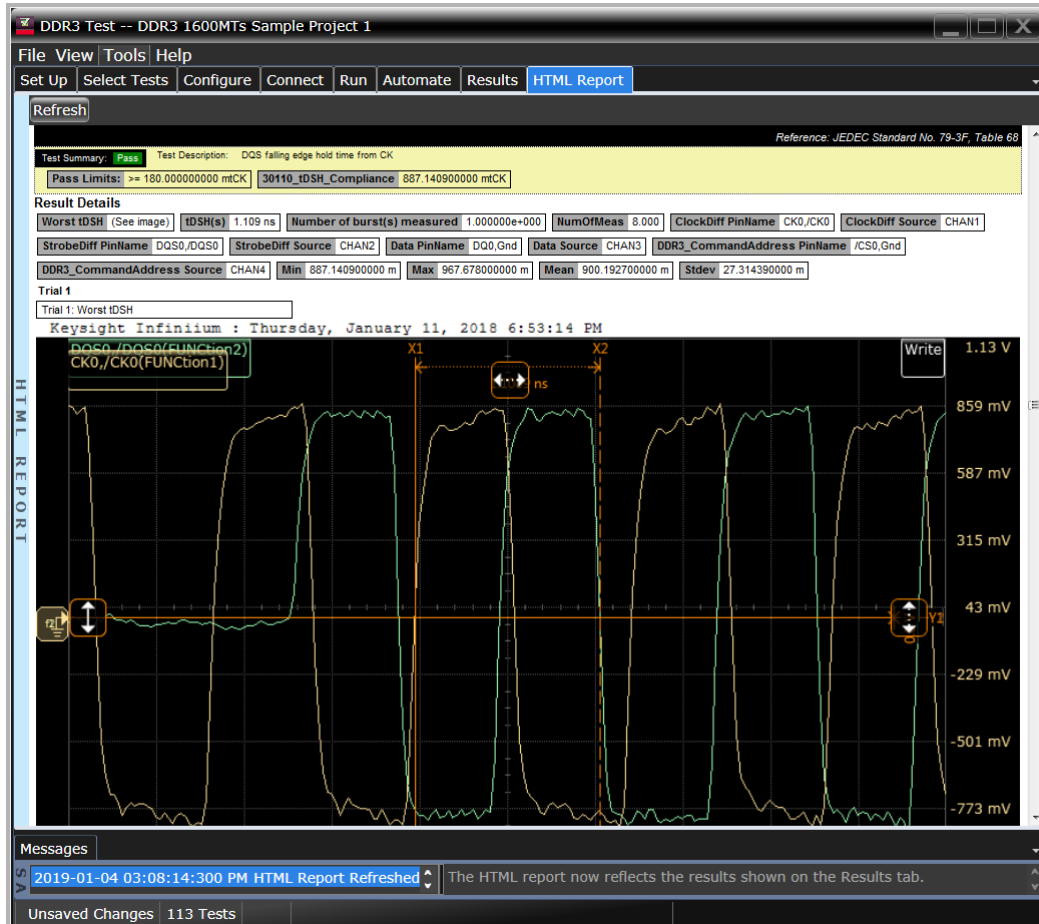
DDR3 Test -- DDR3 1600MTs Sample Project 1

File View Tools Help

Set Up | Select Tests | Configure | Connect | Run | Automate | Results | HTML Report

Refresh

HTML REPORT

Reference: JEDEC Standard No. 79-3F, Table 68

Test Summary: Pass Test Description: DQS falling edge hold time from CK

Pass Limits: >= 180.000000000 mtCK 30110_tDSH_Compliance 887.140900000 mtCK

Result Details

| Worst tDSH | (See image) | tDSH(s) | 1.109 ns | Number of burst(s) measured | 1.000000e+000 | NumOfMeas | 8.000 | ClockDiff PinName | CK0,/CK0 | ClockDiff Source | CHAN1 |
|---|---|---|---|---|---|---|---|---|---|---|---|
| StrobeDiff PinName | DQS0,/DQS0 | StrobeDiff Source | CHAN2 | Data PinName | DQ0,Gnd | Data Source | CHAN3 | DDR3_CommandAddress PinName | /CS0,Gnd | | |
| DDR3_CommandAddress Source | CHAN4 | Min | 887.140900000 m | Max | 967.678000000 m | Mean | 900.192700000 m | Stdev | 27.314390000 m | | |

Trial 1

Trial 1: Worst tDSH

Keysight Infiniium : Thursday, January 11, 2018 6:53:14 PM

DQS0,/DQS0(FUNCtion2)
CK0,/CK0(FUNCtion1)

X1 X2

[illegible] ns

Write

1.13 V
859 mV
587 mV
315 mV
43 mV
-229 mV
-501 mV
-773 mV

Y1

Messages

2019-01-04 03:08:14:300 PM HTML Report Refreshed

The HTML report now reflects the results shown on the Results tab.

Unsaved Changes | 113 Tests